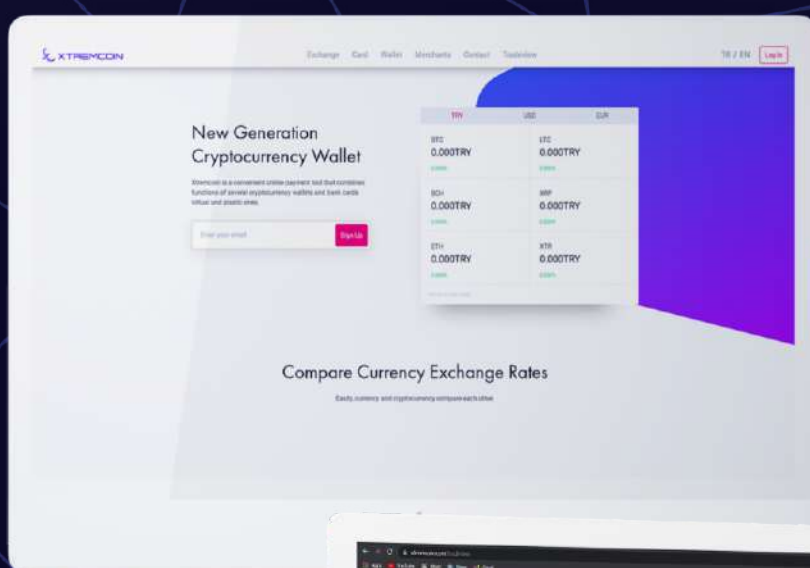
XTREMCON

Exchange Card Wallet Merchants Contact Tradeview

TR / EN Log in

New Generation Cryptocurrency Wallet

Xtremcon is a convenient online payment tool that combines functions of several cryptocurrency wallets and bank cards virtual and plastic ones.

Enter your email

Sign Up

| TRY | USD | EUR |
|---|---|---|

BTC
0.000TRY
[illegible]

LTC
0.000TRY
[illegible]

BCH
0.000TRY
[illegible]

XRP
0.000TRY
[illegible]

ETH
0.000TRY
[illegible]

XTR
0.000TRY
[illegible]

Compare Currency Exchange Rates

Easily currency and cryptocurrency compare each other